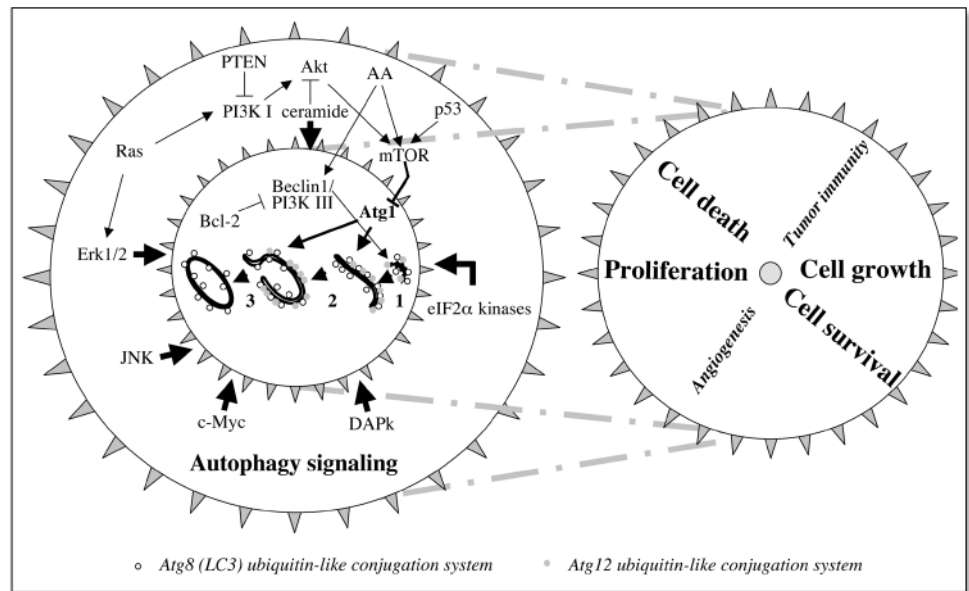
PTEN

Akt

AA

PI3K I

ceramide

p53

Ras

mTOR

Beclin1/ PI3K III

Bcl-2

Atg1

Erk1/2

3

2

1

eIF2$\alpha$ kinases

JNK

c-Myc

DAPk

Autophagy signaling

Cell death

Tumor immunity

Proliferation

Cell growth

Cell survival

Angiogenesis

Atg8 (LC3) ubiquitin-like conjugation system

Atg12 ubiquitin-like conjugation system